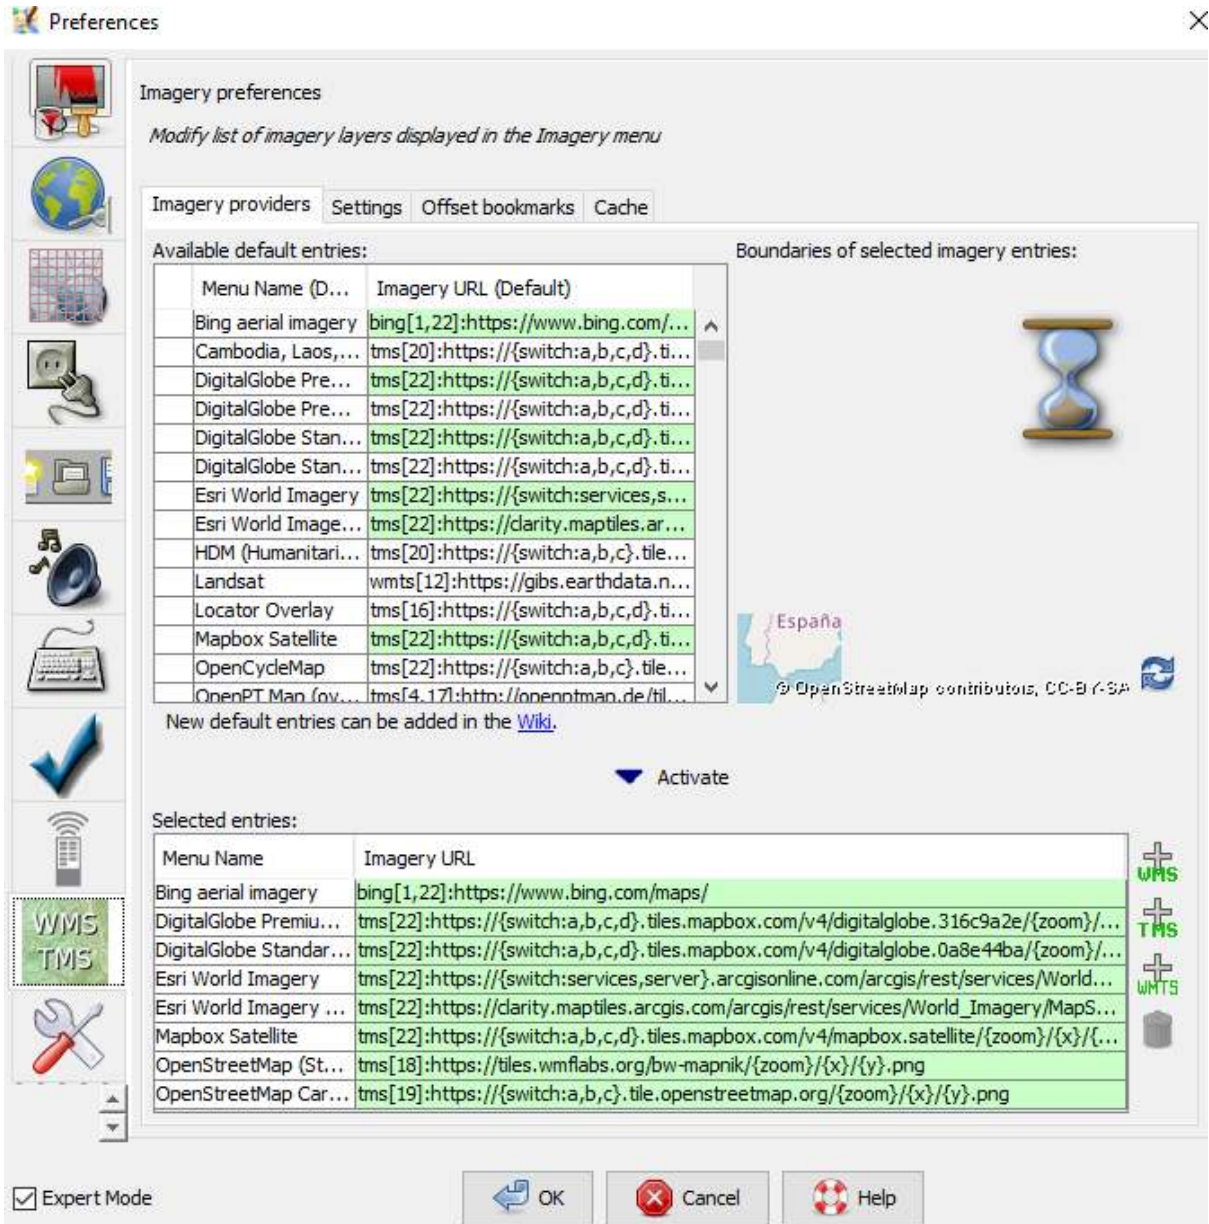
Preferences

WMS TMS

Imagery preferences

Modify list of imagery layers displayed in the Imagery menu

Imagery providers | Settings | Offset bookmarks | Cache

Available default entries:

| Menu Name (D... | Imagery URL (Default) |
|---|---|
| Bing aerial imagery | bing[1,22]:https://www.bing.com/... |
| Cambodia, Laos,... | tms[20]:https://{switch:a,b,c,d}.ti... |
| DigitalGlobe Pre... | tms[22]:https://{switch:a,b,c,d}.ti... |
| DigitalGlobe Pre... | tms[22]:https://{switch:a,b,c,d}.ti... |
| DigitalGlobe Stan... | tms[22]:https://{switch:a,b,c,d}.ti... |
| DigitalGlobe Stan... | tms[22]:https://{switch:a,b,c,d}.ti... |
| Esri World Imagery | tms[22]:https://{switch:services,s... |
| Esri World Image... | tms[22]:https://clarity.maptiles.ar... |
| HDM (Humanitari... | tms[20]:https://{switch:a,b,c}.tile... |
| Landsat | wmts[12]:https://gibs.earthdata.n... |
| Locator Overlay | tms[16]:https://{switch:a,b,c,d}.ti... |
| Mapbox Satellite | tms[22]:https://{switch:a,b,c,d}.ti... |
| OpenCycleMap | tms[22]:https://{switch:a,b,c}.tile... |
| OpenPT Map (ov... | tms[4,17]:http://openptmap.de/til... |

Boundaries of selected imagery entries:

España

© OpenStreetMap contributors, CC-BY-SA

New default entries can be added in the Wiki.

Activate

Selected entries:

| Menu Name | Imagery URL |
|---|---|
| Bing aerial imagery | bing[1,22]:https://www.bing.com/maps/ |
| DigitalGlobe Premiu... | tms[22]:https://{switch:a,b,c,d}.tiles.mapbox.com/v4/digitalglobe.316c9a2e/{zoom}/... |
| DigitalGlobe Standar... | tms[22]:https://{switch:a,b,c,d}.tiles.mapbox.com/v4/digitalglobe.0a8e44ba/{zoom}/... |
| Esri World Imagery | tms[22]:https://{switch:services,server}.arcgisonline.com/arcgis/rest/services/World... |
| Esri World Imagery ... | tms[22]:https://clarity.maptiles.arcgis.com/arcgis/rest/services/World_Imagery/MapS... |
| Mapbox Satellite | tms[22]:https://{switch:a,b,c,d}.tiles.mapbox.com/v4/mapbox.satellite/{zoom}/{x}/{... |
| OpenStreetMap (St... | tms[18]:https://tiles.wmflabs.org/bw-mapnik/{zoom}/{x}/{y}.png |
| OpenStreetMap Car... | tms[19]:https://{switch:a,b,c}.tile.openstreetmap.org/{zoom}/{x}/{y}.png |

WMS
TMS
WMTS

Expert Mode

OK

Cancel

Help